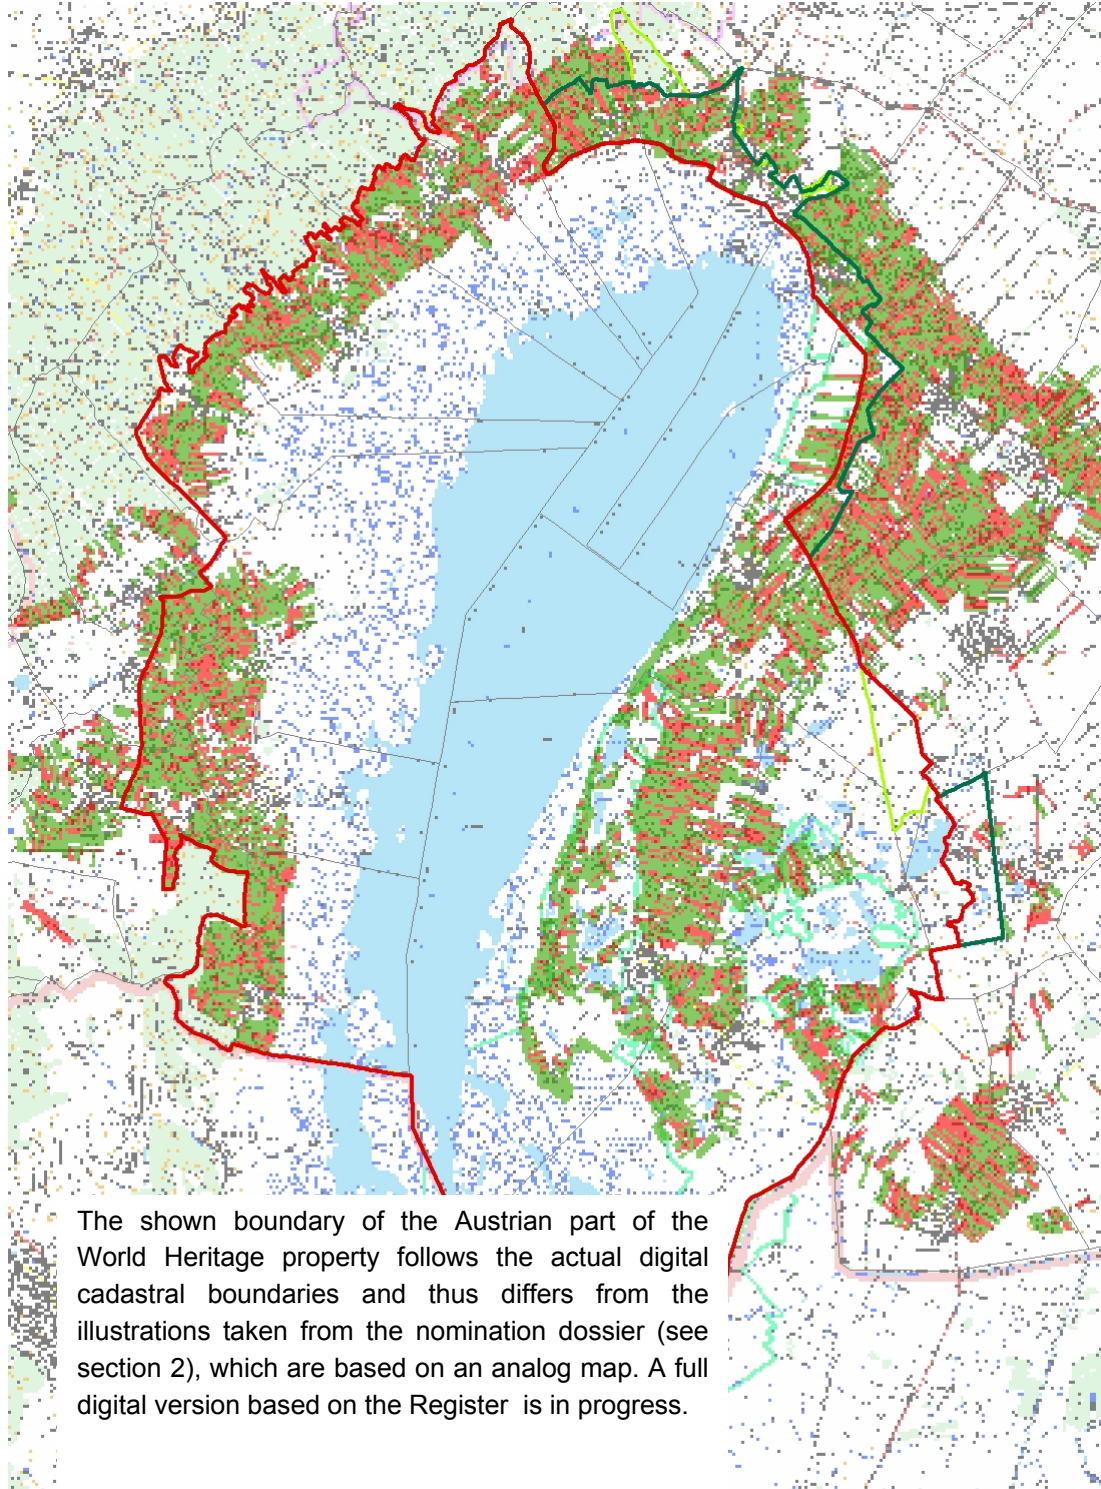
The shown boundary of the Austrian part of the World Heritage property follows the actual digital cadastral boundaries and thus differs from the illustrations taken from the nomination dossier (see section 2), which are based on an analog map. A full digital version based on the Register  is in progress.